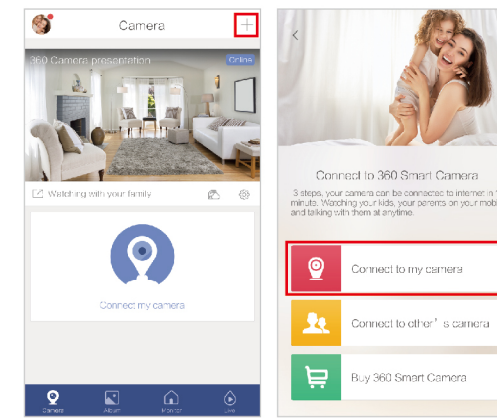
Camera

+

360 Camera presentation

Online

Watching with your family

Connect my camera

Camera

Album

Monitor

Live

<

Connect to 360 Smart Camera

3 steps, your camera can be connected to internet in 1 minute. Watching your kids, your parents on your mobi and talking with them at anytime.

Connect to my camera

Connect to other's camera

Buy 360 Smart Camera